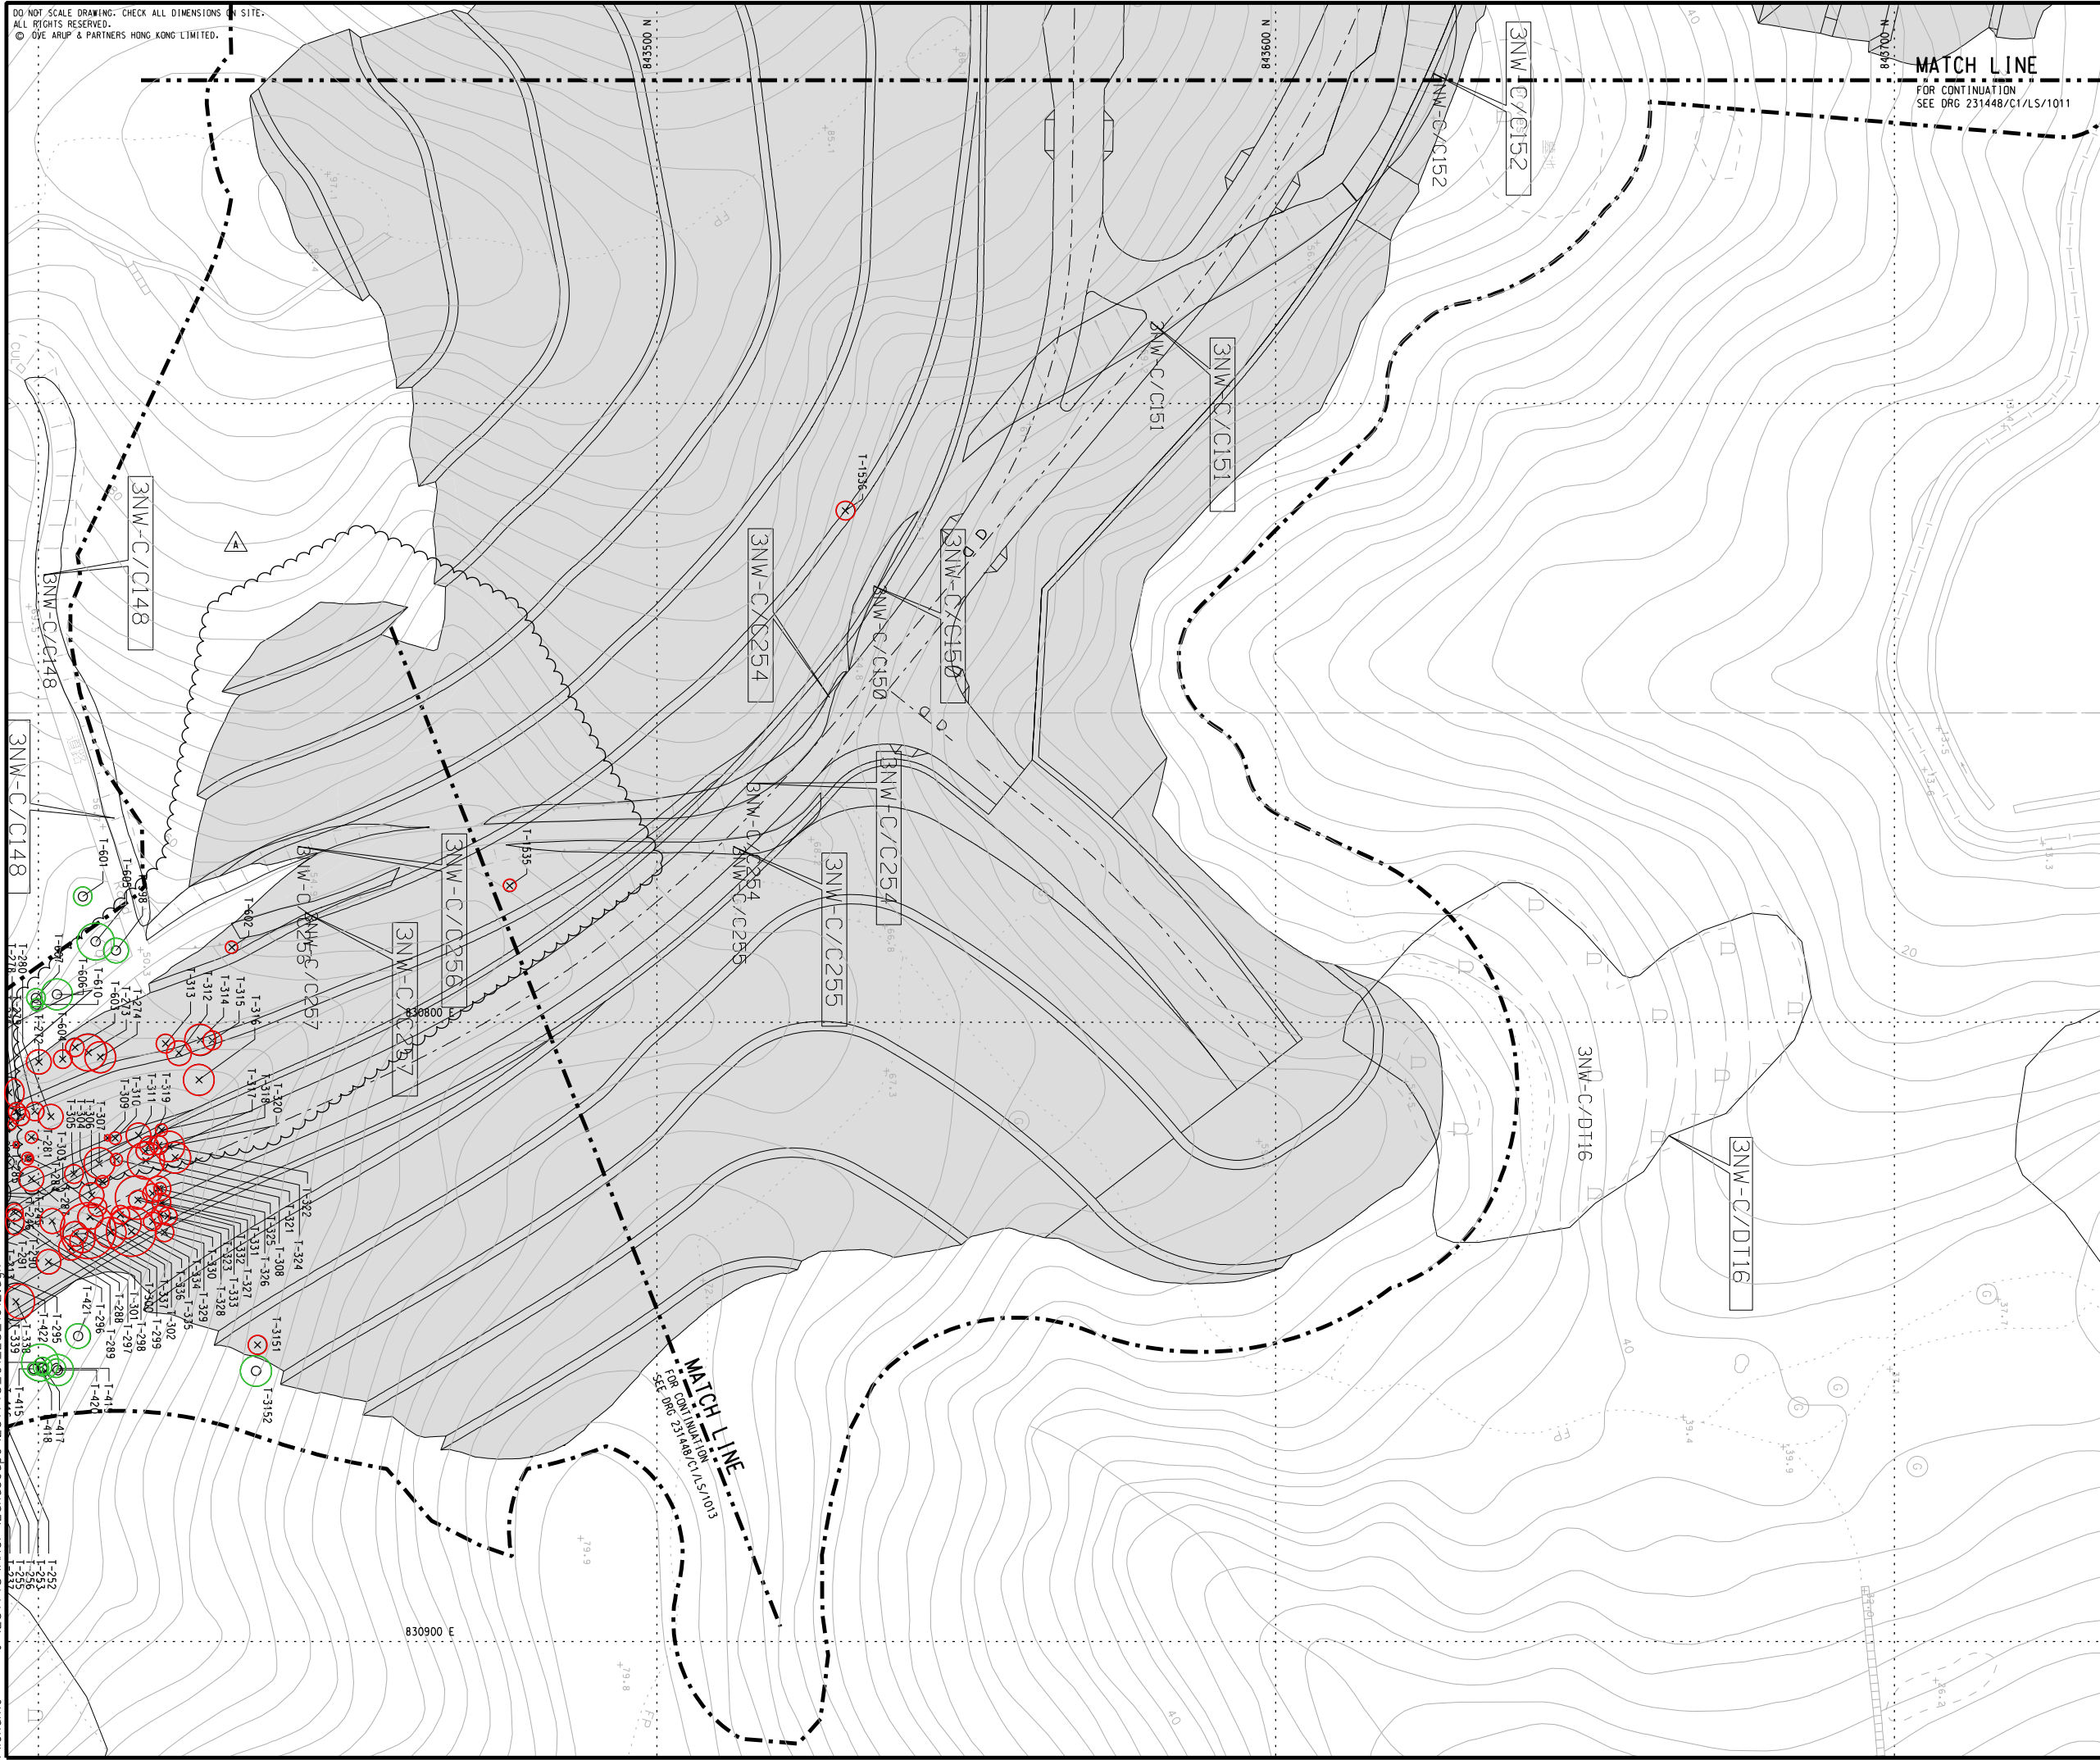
DO NOT SCALE DRAWING. CHECK ALL DIMENSIONS ON SITE.
ALL RIGHTS RESERVED.
© OVE ARUP & PARTNERS HONG KONG LIMITED.

843500 N
843600 N
843700 N

MATCH LINE
FOR CONTINUATION
SEE DRG 231448/C1/LS/1011

3NW-C/C152
3NW-C/C152
3NW-C/C151
3NW-C/C151
3NW-C/C150
3NW-C/C150
3NW-C/C254
3NW-C/C254
3NW-C/C254
3NW-C/C255
3NW-C/C255
3NW-C/C256
3NW-C/C255
3NW-C/C257
3NW-C/C257
3NW-C/C148
3NW-C/C148
3NW-C/C148
3NW-C/DT16
3NW-C/DT16

T-1536
T-535
T-601
T-602
T-606
T-610
T-274
T-313
T-312
T-314
T-315
T-316
T-317
T-318
T-319
T-320
T-309
T-310
T-311
T-307
T-306
T-305
T-281
T-280
T-322
T-321
T-324
T-325
T-308
T-326
T-327
T-331
T-332
T-333
T-323
T-328
T-330
T-329
T-334
T-335
T-336
T-337
T-302
T-300
T-297
T-298
T-301
T-288
T-289
T-296
T-421
T-295
T-422
T-339
T-419
T-420
T-415
T-417
T-418
T-3151
T-3152
T-252
T-253
T-256
T-255
T-257

A

830800 E
830900 E

MATCH LINE
FOR CONTINUATION
SEE DRG 231448/C1/LS/1013

20
40
40
40
FP
FP
FP